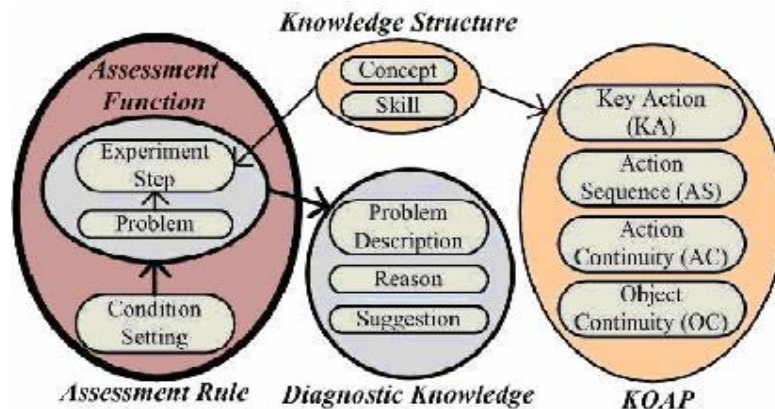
Knowledge Structure

Concept

Skill

Assessment Function

Experiment Step

Problem

Condition Setting

Assessment Rule

Problem Description

Reason

Suggestion

Diagnostic Knowledge

Key Action (KA)

Action Sequence (AS)

Action Continuity (AC)

Object Continuity (OC)

KOAP